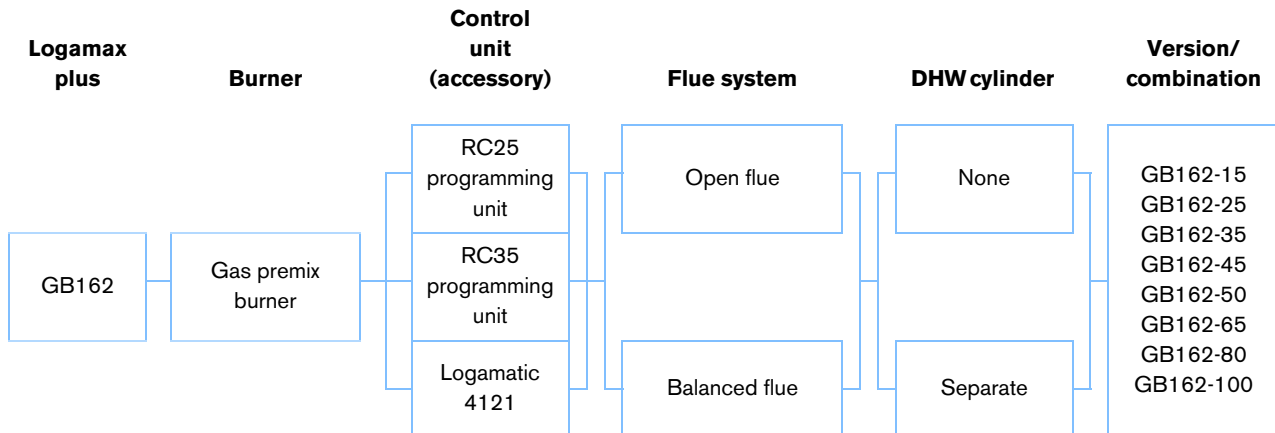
Logamax plus

Burner

Control unit (accessory)

Flue system

DHW cylinder

Version/ combination

GB162

Gas premix burner

RC25 programming unit

RC35 programming unit

Logamatic 4121

Open flue

Balanced flue

None

Separate

GB162-15
GB162-25
GB162-35
GB162-45
GB162-50
GB162-65
GB162-80
GB162-100